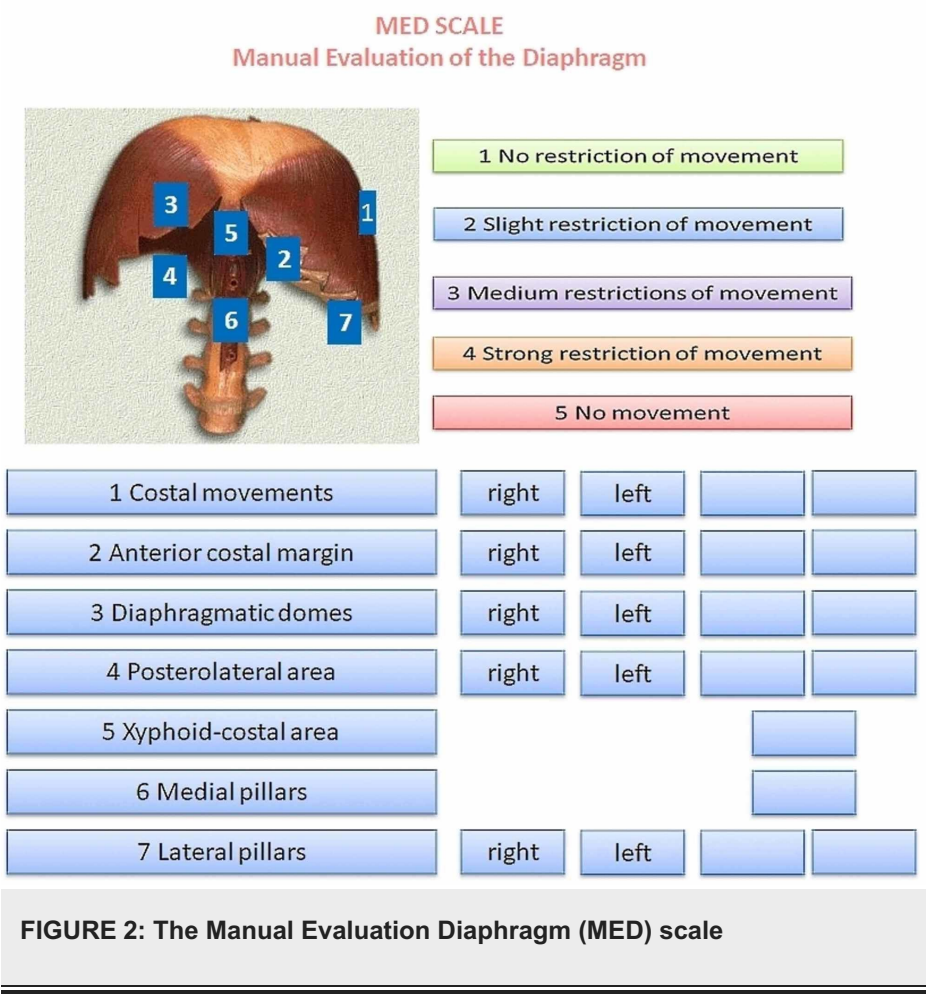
MED SCALE
Manual Evaluation of the Diaphragm

3
5
1
2
4
6
7

1 No restriction of movement

2 Slight restriction of movement

3 Medium restrictions of movement

4 Strong restriction of movement

5 No movement

| 1 Costal movements | right | left | | |
|---|---|---|---|---|
| 2 Anterior costal margin | right | left | | |
| 3 Diaphragmatic domes | right | left | | |
| 4 Posterolateral area | right | left | | |
| 5 Xyphoid-costal area | | | | |
| 6 Medial pillars | | | | |
| 7 Lateral pillars | right | left | | |

FIGURE 2: The Manual Evaluation Diaphragm (MED) scale